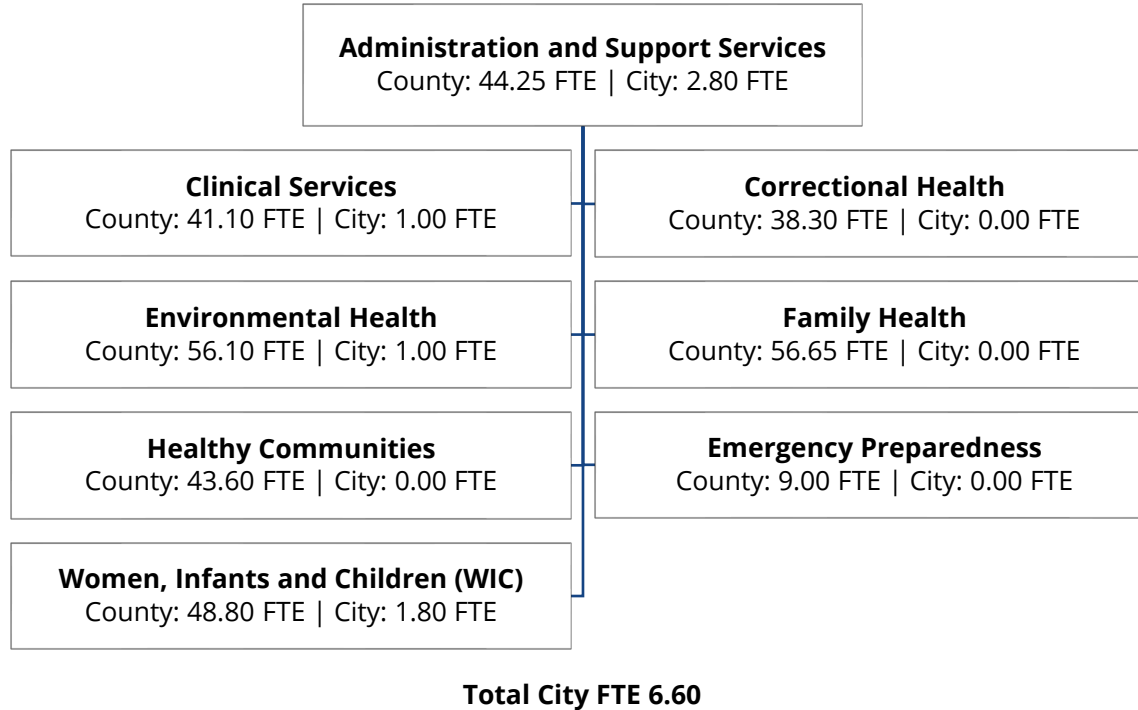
**Administration and Support Services**
County: 44.25 FTE | City: 2.80 FTE

**Clinical Services**
County: 41.10 FTE | City: 1.00 FTE

**Correctional Health**
County: 38.30 FTE | City: 0.00 FTE

**Environmental Health**
County: 56.10 FTE | City: 1.00 FTE

**Family Health**
County: 56.65 FTE | City: 0.00 FTE

**Healthy Communities**
County: 43.60 FTE | City: 0.00 FTE

**Emergency Preparedness**
County: 9.00 FTE | City: 0.00 FTE

**Women, Infants and Children (WIC)**
County: 48.80 FTE | City: 1.80 FTE

**Total City FTE 6.60**